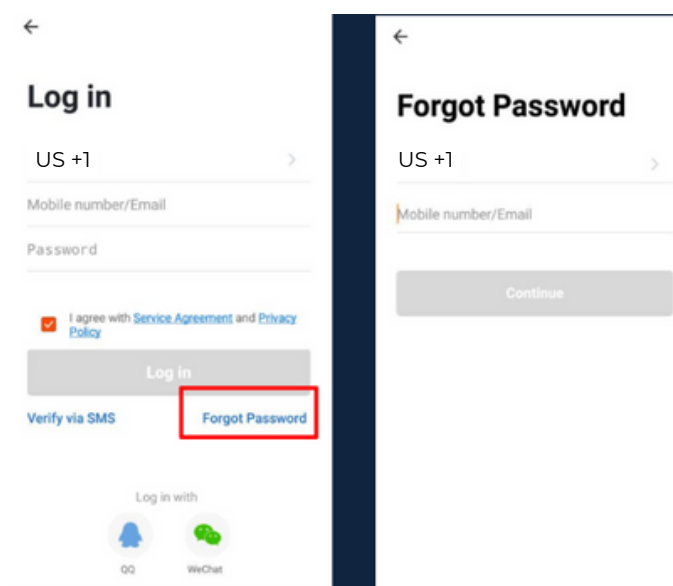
←

Log in

US +1

Mobile number/Email

Password

I agree with Service Agreement and Privacy Policy

Log in

Verify via SMS

Forgot Password

Log in with

QQ

WeChat

←

Forgot Password

US +1

Mobile number/Email

Continue